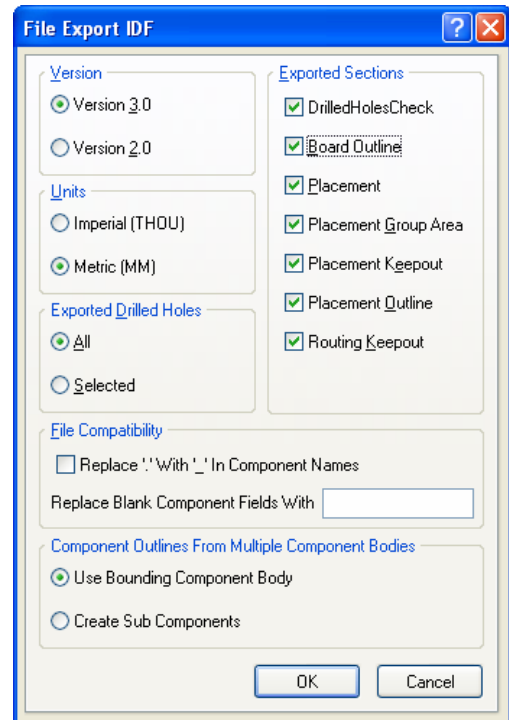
File Export IDF

Version

Version 3.0

Version 2.0

Units

Imperial (THOU)

Metric (MM)

Exported Drilled Holes

All

Selected

Exported Sections

DrilledHolesCheck

Board Outline

Placement

Placement Group Area

Placement Keepout

Placement Outline

Routing Keepout

File Compatibility

Replace '.' With '_' In Component Names

Replace Blank Component Fields With

Component Outlines From Multiple Component Bodies

Use Bounding Component Body

Create Sub Components

OK

Cancel